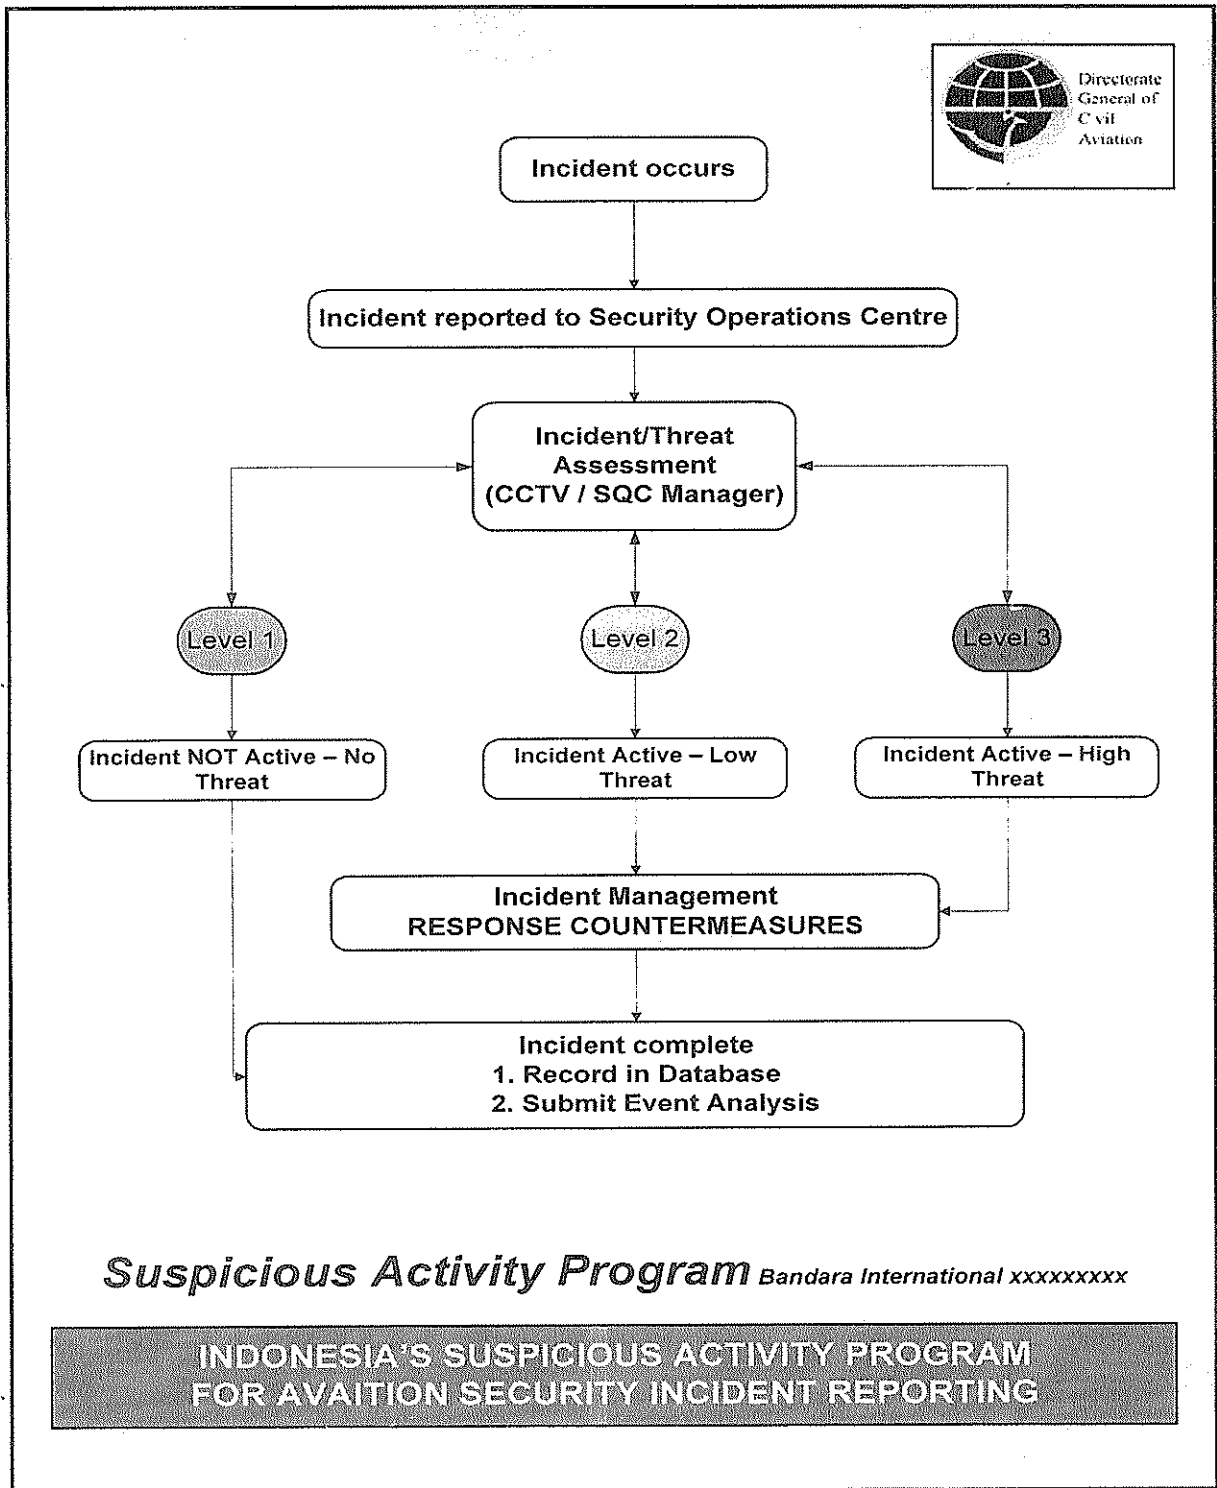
Directorate General of Civil Aviation

Incident occurs

Incident reported to Security Operations Centre

Incident/Threat Assessment (CCTV / SQC Manager)

Level 1

Level 2

Level 3

Incident NOT Active – No Threat

Incident Active – Low Threat

Incident Active – High Threat

Incident Management
RESPONSE COUNTERMEASURES

Incident complete
1. Record in Database
2. Submit Event Analysis

Suspicious Activity Program Bandara International xxxxxxxxx

INDONESIA'S SUSPICIOUS ACTIVITY PROGRAM FOR AVAITION SECURITY INCIDENT REPORTING